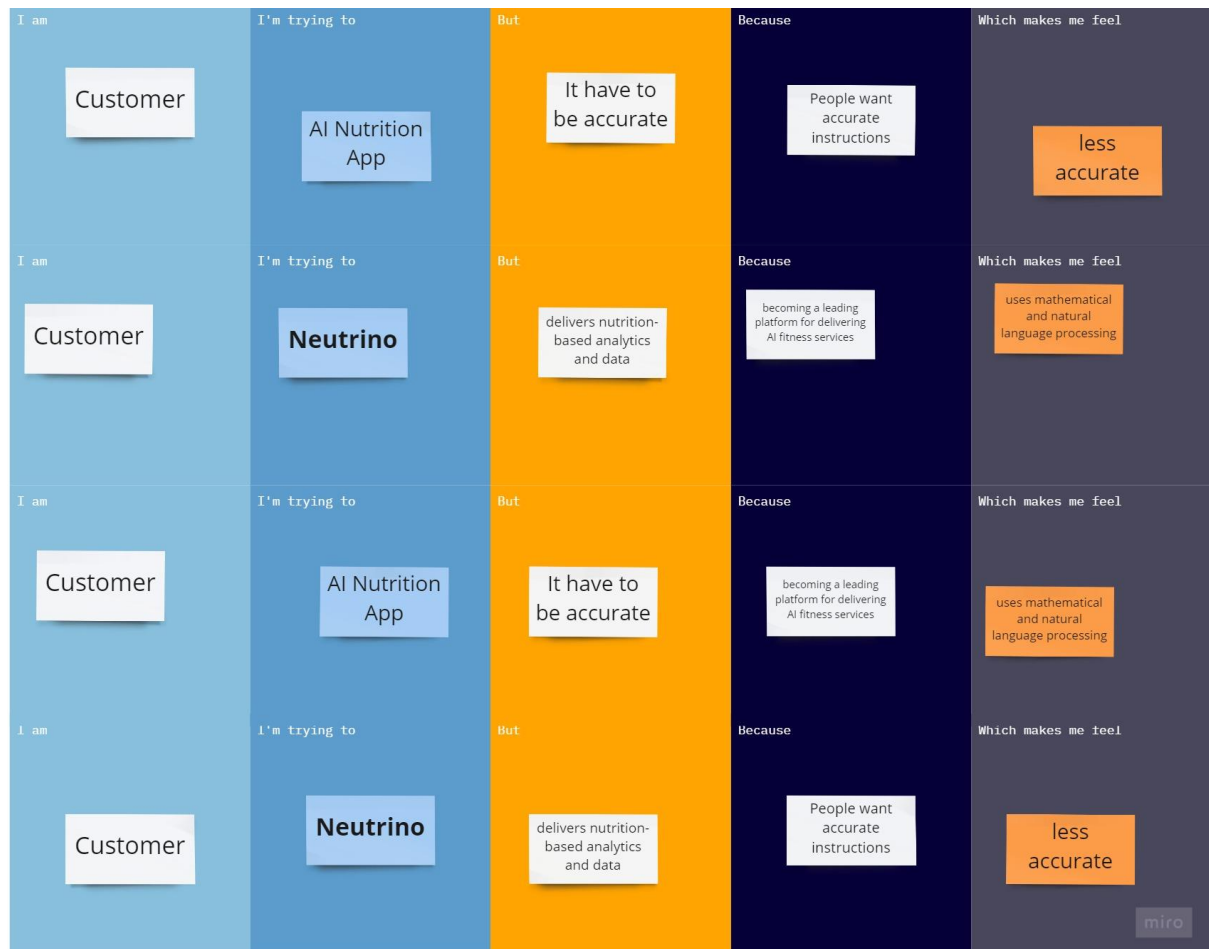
I am

Customer

I'm trying to

AI Nutrition App

But

It have to be accurate

Because

People want accurate instructions

Which makes me feel

less accurate

I am

Customer

I'm trying to

Neutrino

But

delivers nutrition-based analytics and data

Because

becoming a leading platform for delivering AI fitness services

Which makes me feel

uses mathematical and natural language processing

I am

Customer

I'm trying to

AI Nutrition App

But

It have to be accurate

Because

becoming a leading platform for delivering AI fitness services

Which makes me feel

uses mathematical and natural language processing

I am

Customer

I'm trying to

Neutrino

But

delivers nutrition-based analytics and data

Because

People want accurate instructions

Which makes me feel

less accurate

miro